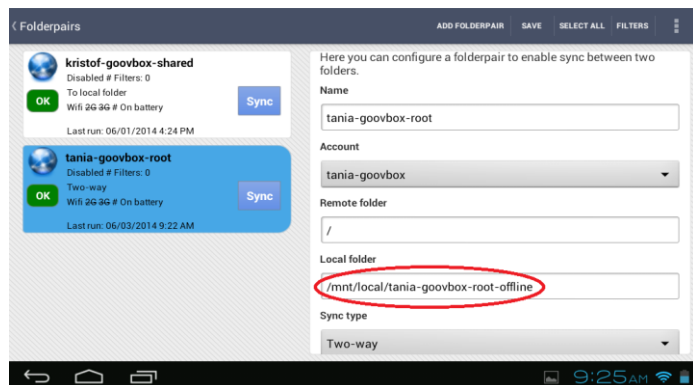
Folderpairs

ADD FOLDERPAIR SAVE SELECT ALL FILTERS

kristof-goovbox-shared
Disabled # Filters: 0
To local folder
OK
Wifi ~~2G~~ ~~3G~~ # On battery
Sync
Last run: 06/01/2014 4:24 PM

tania-goovbox-root
Disabled # Filters: 0
Two-way
OK
Wifi ~~2G~~ ~~3G~~ # On battery
Sync
Last run: 06/03/2014 9:22 AM

Here you can configure a folderpair to enable sync between two folders.

Name

tania-goovbox-root

Account

tania-goovbox

Remote folder

/

Local folder

/mnt/local/tania-goovbox-root-offline

Sync type

Two-way

9:25 AM